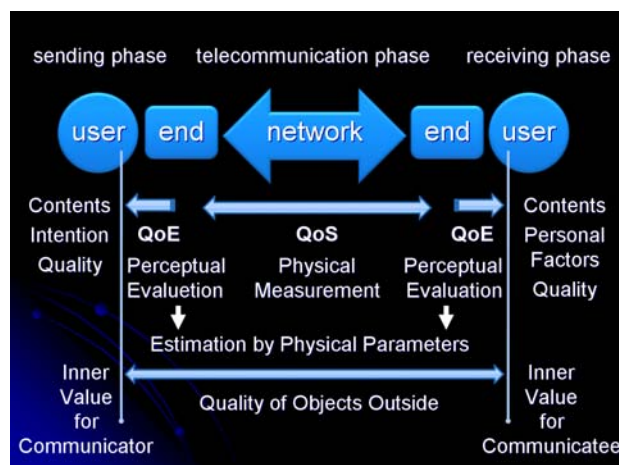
sending phase telecommunication phase receiving phase

user end network end user

Contents Intention Quality

QoE Perceptual Evaluetion

QoS Physical Measurement

QoE Perceptual Evaluation

Contents Personal Factors Quality

Estimation by Physical Parameters

Inner Value for Communicator

Quality of Objects Outside

Inner Value for Communicatee